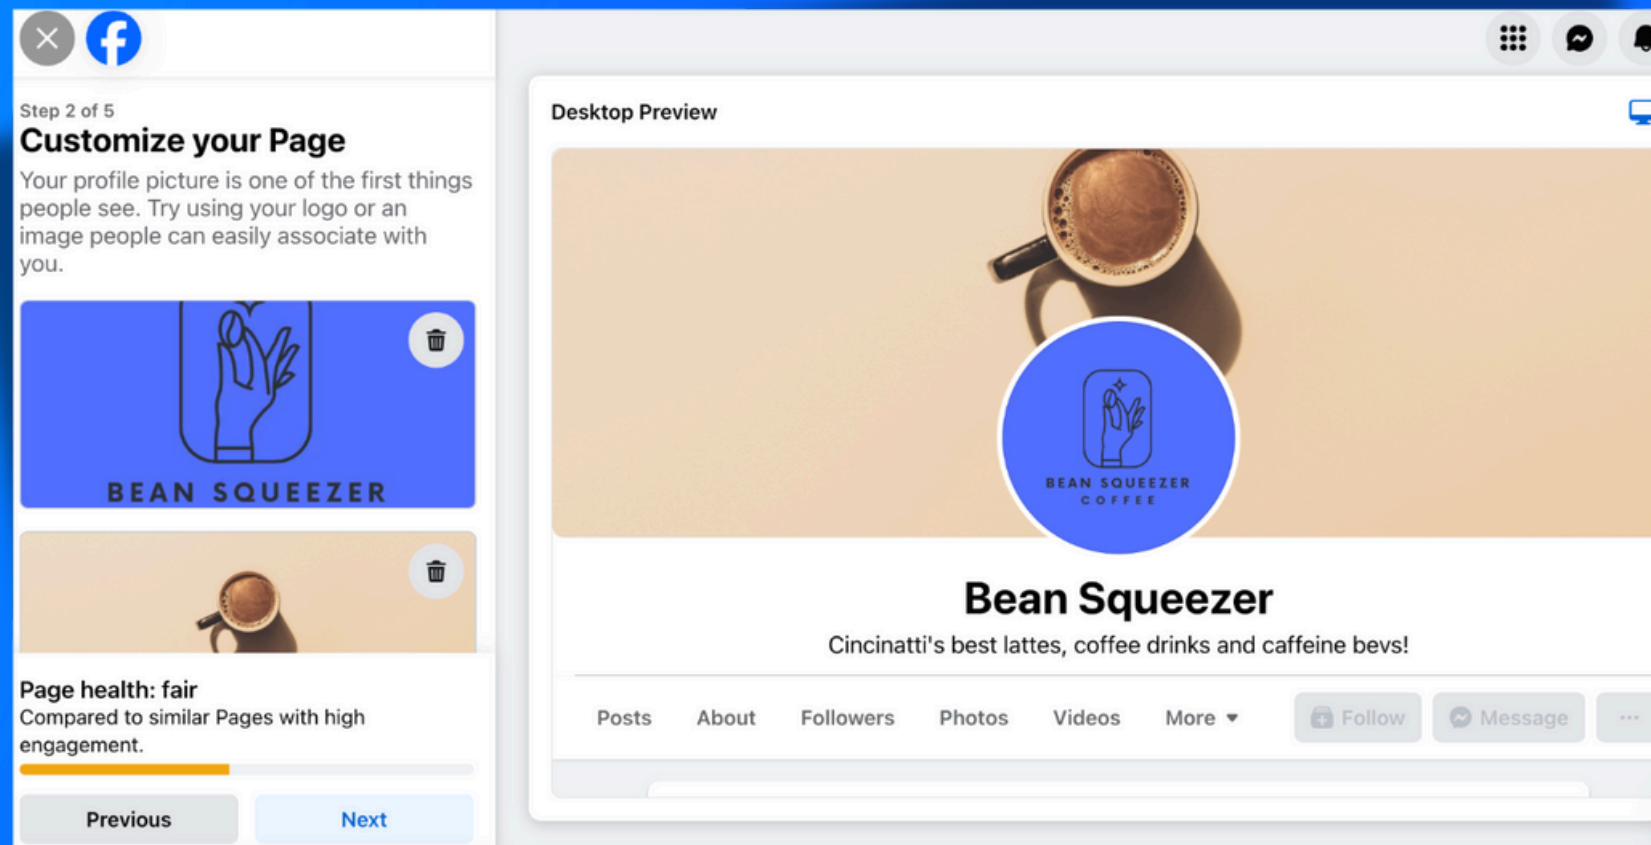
Step 2 of 5
Customize your Page
Your profile picture is one of the first things people see. Try using your logo or an image people can easily associate with you.

BEAN SQUEEZER

Page health: fair
Compared to similar Pages with high engagement.

Previous
Next

Desktop Preview

BEAN SQUEEZER COFFEE

Bean Squeezer
Cincinatti's best lattes, coffee drinks and caffeine bevs!

Posts About Followers Photos Videos More

Follow
Message
···